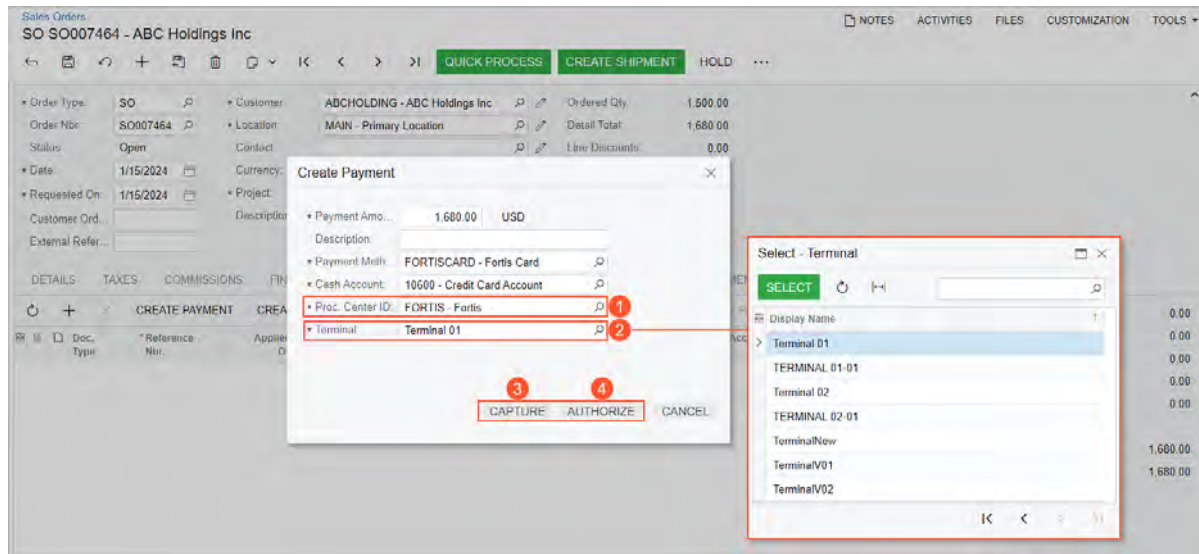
Sales Orders
SO SO007464 - ABC Holdings Inc

NOTES ACTIVITIES FILES CUSTOMIZATION TOOLS

QUICK PROCESS CREATE SHIPMENT HOLD ...

* Order Type: SO
Order Nbr.: SO007464
Status: Open
* Date: 1/15/2024
* Requested On: 1/15/2024
Customer Ord...
External Refer...

* Customer: ABCHOLDING - ABC Holdings Inc
* Location: MAIN - Primary Location
Contact
Currency:
* Project:
Description

Ordered Qty.: 1,500.00
Detail Total: 1,680.00
Line Discounts: 0.00

DETAILS TAXES COMMISSIONS FIN

CREATE PAYMENT CREA

Doc. Type
* Reference Nbr.
Applie

Create Payment

* Payment Amo... 1,680.00 USD
Description:
* Payment Mth... FORTISCARD - Fortis Card
* Cash Account: 10600 - Credit Card Account
* Proc. Center ID: FORTIS - Fortis 1
* Terminal: Terminal 01 2

3 4
CAPTURE AUTHORIZE CANCEL

Select - Terminal

SELECT

Display Name
Terminal 01
TERMINAL 01-01
Terminal 02
TERMINAL 02-01
TerminalNew
TerminalV01
TerminalV02

0.00
0.00
0.00
0.00
0.00
1,680.00
1,680.00